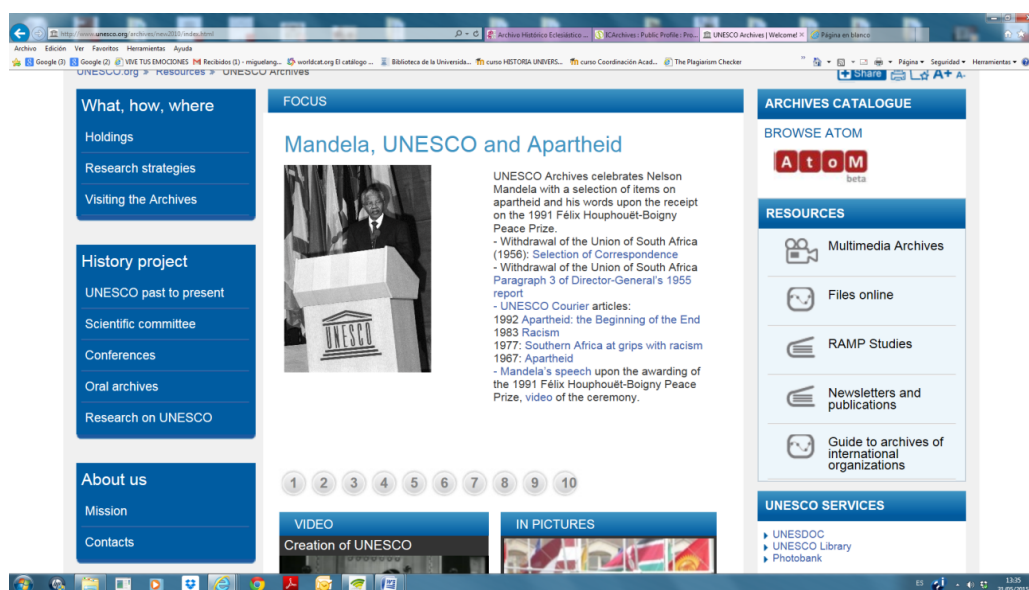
http://www.unesco.org/archives/new2010/index.html
Archivo Histórico Eclesiástico ... ICArchives : Public Profile : Pro... UNESCO Archives | Welcome! × Página en blanco
Archivo Edición Ver Favoritos Herramientas Ayuda
Google (3) Google (2) VIVE TUS EMOCIONES Recibidos (1) - miguelang... worldcat.org El catálogo ... Biblioteca de la Universida... curso HISTORIA UNIVERS... curso Coordinación Acad... The Plagiarism Checker
Página Seguridad Herramientas
UNESCO.org » Resources » UNESCO Archives
Share A+ A-

What, how, where
Holdings
Research strategies
Visiting the Archives

History project
UNESCO past to present
Scientific committee
Conferences
Oral archives
Research on UNESCO

About us
Mission
Contacts

FOCUS
Mandela, UNESCO and Apartheid
UNESCO
UNESCO Archives celebrates Nelson Mandela with a selection of items on apartheid and his words upon the receipt on the 1991 Félix Houphouët-Boigny Peace Prize.
- Withdrawal of the Union of South Africa (1956): Selection of Correspondence
- Withdrawal of the Union of South Africa Paragraph 3 of Director-General's 1955 report
- UNESCO Courier articles:
1992 Apartheid: the Beginning of the End
1983 Racism
1977: Southern Africa at grips with racism
1967: Apartheid
- Mandela's speech upon the awarding of the 1991 Félix Houphouët-Boigny Peace Prize, video of the ceremony.

1 2 3 4 5 6 7 8 9 10

VIDEO
Creation of UNESCO
IN PICTURES

ARCHIVES CATALOGUE
BROWSE ATOM
AtoM
beta

RESOURCES
Multimedia Archives
Files online
RAMP Studies
Newsletters and publications
Guide to archives of international organizations

UNESCO SERVICES
UNESDOC
UNESCO Library
Photobank

ES 13:35
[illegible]